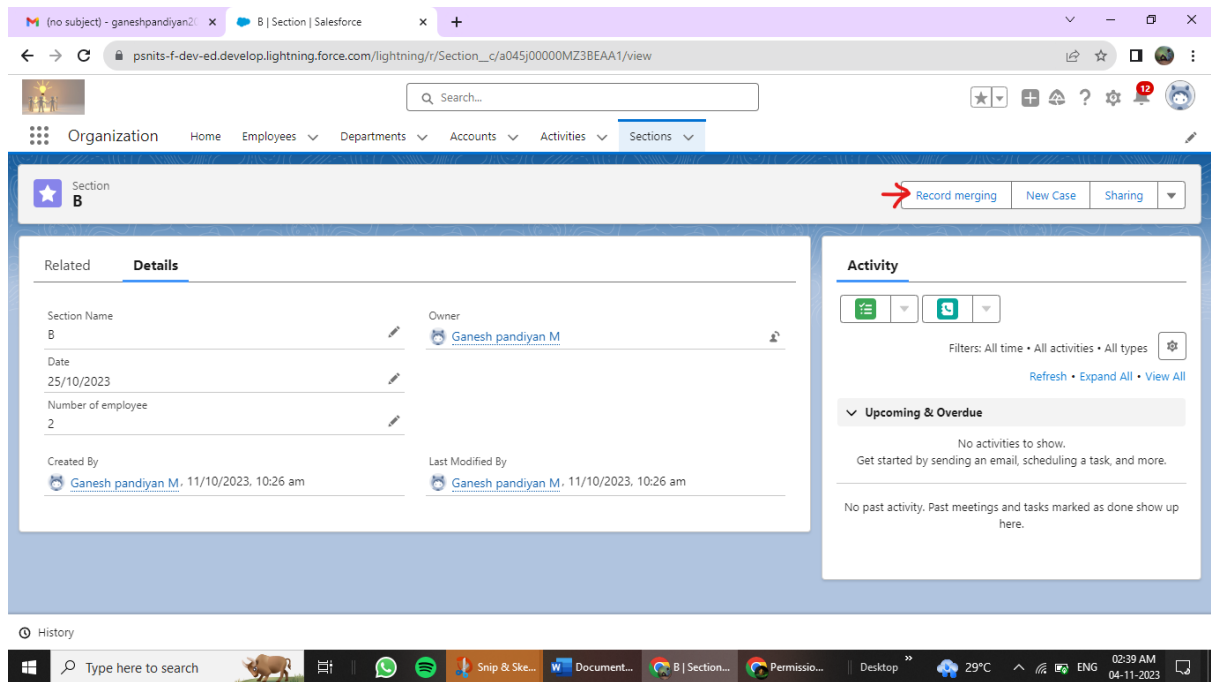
(no subject) - ganeshpandiyan2 ×
B | Section | Salesforce ×
+

psnits-f-dev-ed.develop.lightning.force.com/lightning/r/Section__c/a045j00000MZ3BEAA1/view

Search...

12

Organization Home Employees Departments Accounts Activities Sections

Section
B

Record merging New Case Sharing

Related Details

Section Name
B

Date
25/10/2023

Number of employee
2

Created By
Ganesh pandiyan M, 11/10/2023, 10:26 am

Owner
Ganesh pandiyan M

Last Modified By
Ganesh pandiyan M, 11/10/2023, 10:26 am

Activity

Filters: All time • All activities • All types

Refresh • Expand All • View All

Upcoming & Overdue

No activities to show.
Get started by sending an email, scheduling a task, and more.

No past activity. Past meetings and tasks marked as done show up here.

History

Type here to search

Snip & Ske... Document... B | Section... Permissio... Desktop 29°C ENG 02:39 AM 04-11-2023